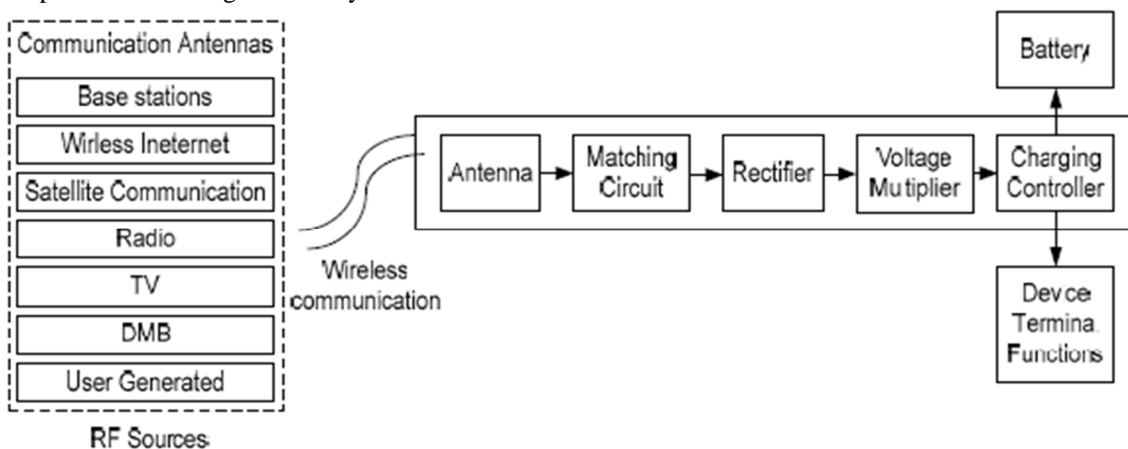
Communication Antennas

Base stations

Wirless Ineternet

Satellite Communication

Radio

TV

DMB

User Generated

RF Sources

Wireless communication

Antenna

Matching Circuit

Rectifier

Voltage Mutiplier

Charging Controller

Battery

Device Terminal Functions